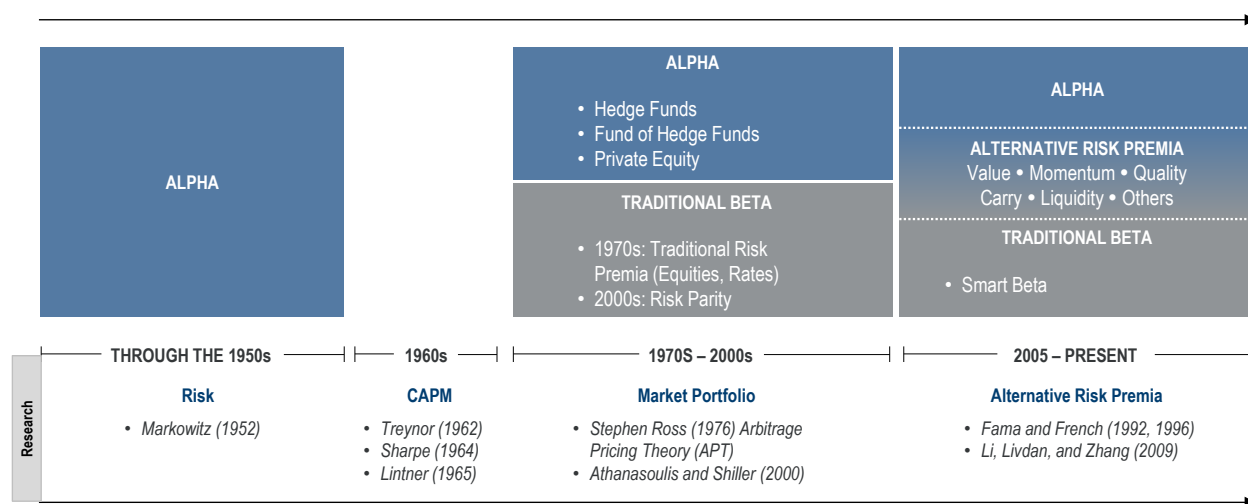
ALPHA

ALPHA

- Hedge Funds
- Fund of Hedge Funds
- Private Equity

TRADITIONAL BETA

- 1970s: Traditional Risk Premia (Equities, Rates)
- 2000s: Risk Parity

ALPHA

ALTERNATIVE RISK PREMIA
Value • Momentum • Quality
Carry • Liquidity • Others

TRADITIONAL BETA

- Smart Beta

THROUGH THE 1950s

1960s

1970S – 2000s

2005 – PRESENT

Research

Risk

- Markowitz (1952)

CAPM

- Treynor (1962)
- Sharpe (1964)
- Lintner (1965)

Market Portfolio

- Stephen Ross (1976) Arbitrage Pricing Theory (APT)
- Athanasoulis and Shiller (2000)

Alternative Risk Premia

- Fama and French (1992, 1996)
- Li, Livdan, and Zhang (2009)